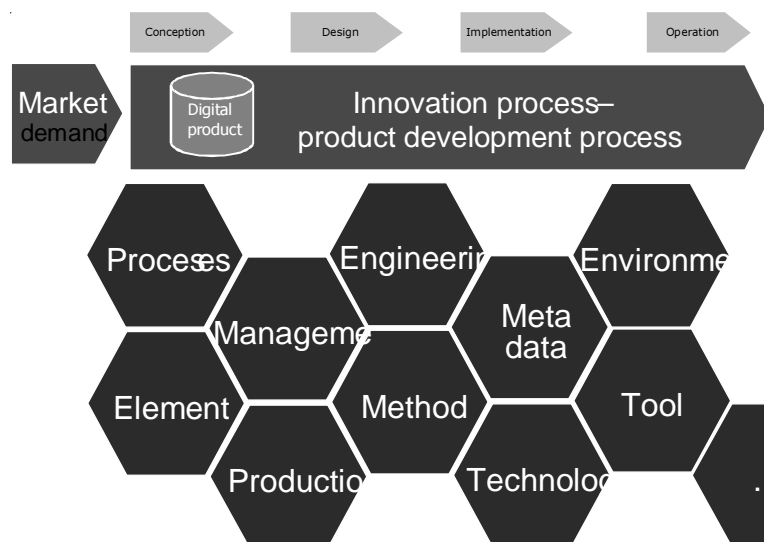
Conception
Design
Implementation
Operation

Market demand

Digital product

Innovation process– product development process

Processes
Engineerin
Environme
Manageme
Meta data
Element
Method
Tool
Productio
Technoloc
.